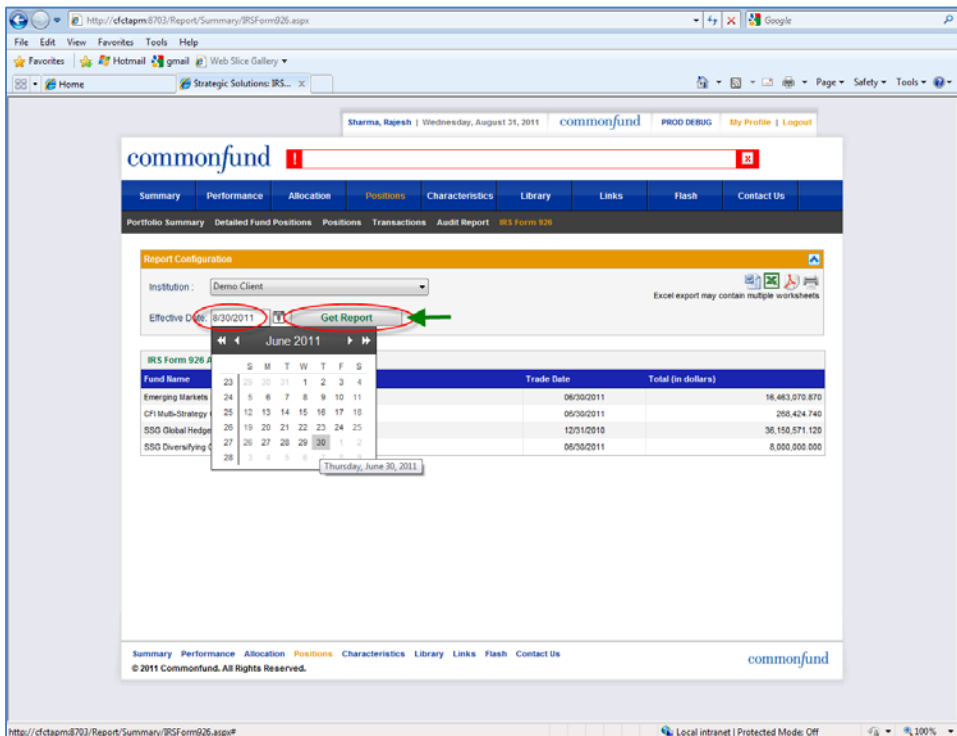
http://cfctapm:8703/Report/Summary/IRSForm926.aspx

Google

File Edit View Favorites Tools Help

Favorites Hotmail gmail Web Slice Gallery

Home Strategic Solutions: IRS...

Page Safety Tools

Sharma, Rajesh | Wednesday, August 31, 2011 commonfund PROD DEBUG My Profile | Logout

commonfund !

Summary Performance Allocation Positions Characteristics Library Links Flash Contact Us

Portfolio Summary Detailed Fund Positions Positions Transactions Audit Report IRS Form 926

Report Configuration

Institution : Demo Client

Excel export may contain multiple worksheets

Effective Date: 8/30/2011 Get Report

June 2011

| | S | M | T | W | T | F | S |
|---|---|---|---|---|---|---|---|
| 23 | 29 | 30 | 31 | 1 | 2 | 3 | 4 |
| 24 | 5 | 6 | 7 | 8 | 9 | 10 | 11 |
| 25 | 12 | 13 | 14 | 15 | 16 | 17 | 18 |
| 26 | 19 | 20 | 21 | 22 | 23 | 24 | 25 |
| 27 | 26 | 27 | 28 | 29 | 30 | 1 | 2 |
| 28 | 3 | 4 | 5 | 6 | 7 | 8 | 9 |

Thursday, June 30, 2011

IRS Form 926 A

| Fund Name | Trade Date | Total (in dollars) |
|---|---|---|
| Emerging Markets | 06/30/2011 | 16,463,070.870 |
| CFI Multi-Strategy | 06/30/2011 | 268,424.740 |
| SSG Global Hedge | 12/31/2010 | 36,150,571.120 |
| SSG Diversifying | 06/30/2011 | 8,000,000.000 |

Summary Performance Allocation Positions Characteristics Library Links Flash Contact Us

© 2011 Commonfund. All Rights Reserved.

commonfund

http://cfctapm:8703/Report/Summary/IRSForm926.aspx#

Local intranet | Protected Mode: Off

100%